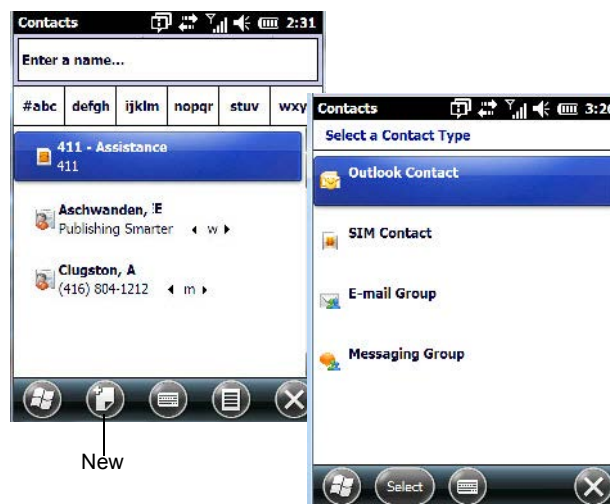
Contacts 2:31

Enter a name...

#abc | defgh | ijklm | nopqr | stuv | wxy

411 - Assistance
411

Aschwanden, E
Publishing Smarter ◂ w ▸

Clugston, A
(416) 804-1212 ◂ m ▸

New

Contacts 3:2

Select a Contact Type

Outlook Contact

SIM Contact

E-mail Group

Messaging Group

Select